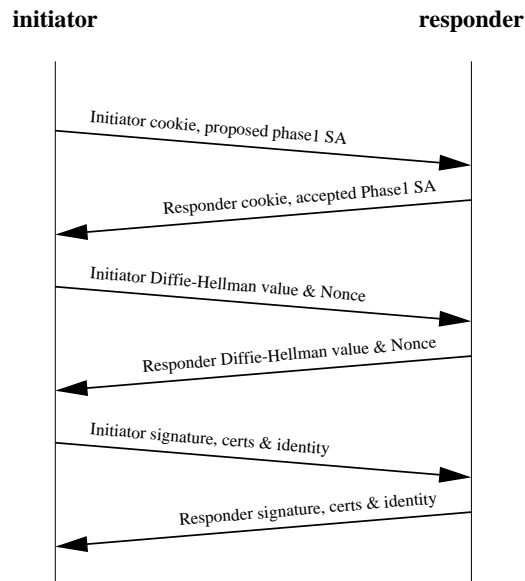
initiator

responder

Initiator cookie, proposed phase1 SA

Responder cookie, accepted Phase1 SA

Initiator Diffie-Hellman value & Nonce

Responder Diffie-Hellman value & Nonce

Initiator signature, certs & identity

Responder signature, certs & identity